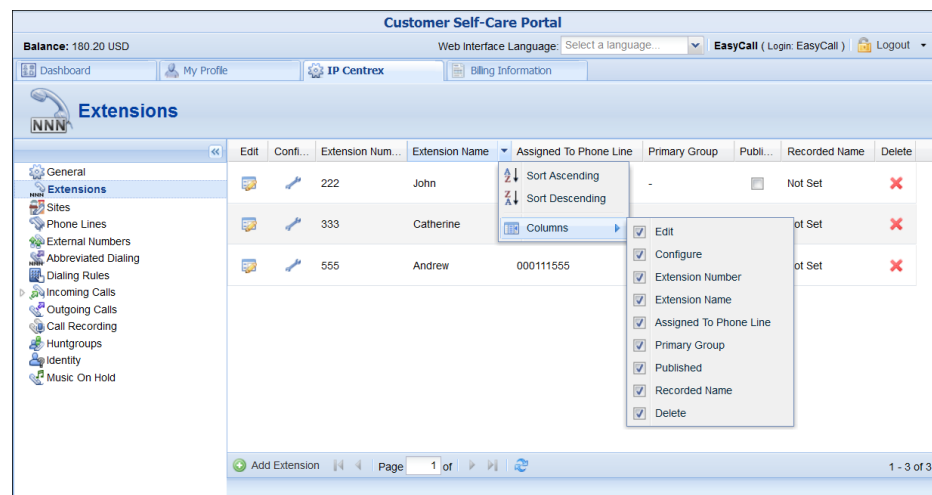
Customer Self-Care Portal

Balance: 180.20 USD

Web Interface Language: Select a language...

EasyCall ( Login: EasyCall ) Logout

Dashboard | My Profile | IP Centrex | Billing Information

NNN Extensions

General
Extensions
Sites
Phone Lines
External Numbers
Abbreviated Dialing
Dialing Rules
Incoming Calls
Outgoing Calls
Call Recording
Huntgroups
Identity
Music On Hold

| Edit | Confi... | Extension Num... | Extension Name | Assigned To Phone Line | Primary Group | Publi... | Recorded Name | Delete |
|---|---|---|---|---|---|---|---|---|
| | | 222 | John | | - | | Not Set | |
| | | 333 | Catherine | | | | ot Set | |
| | | 555 | Andrew | 000111555 | | | ot Set | |

Sort Ascending
Sort Descending
Columns

Edit
Configure
Extension Number
Extension Name
Assigned To Phone Line
Primary Group
Published
Recorded Name
Delete

Add Extension | Page 1 of | 1 - 3 of 3